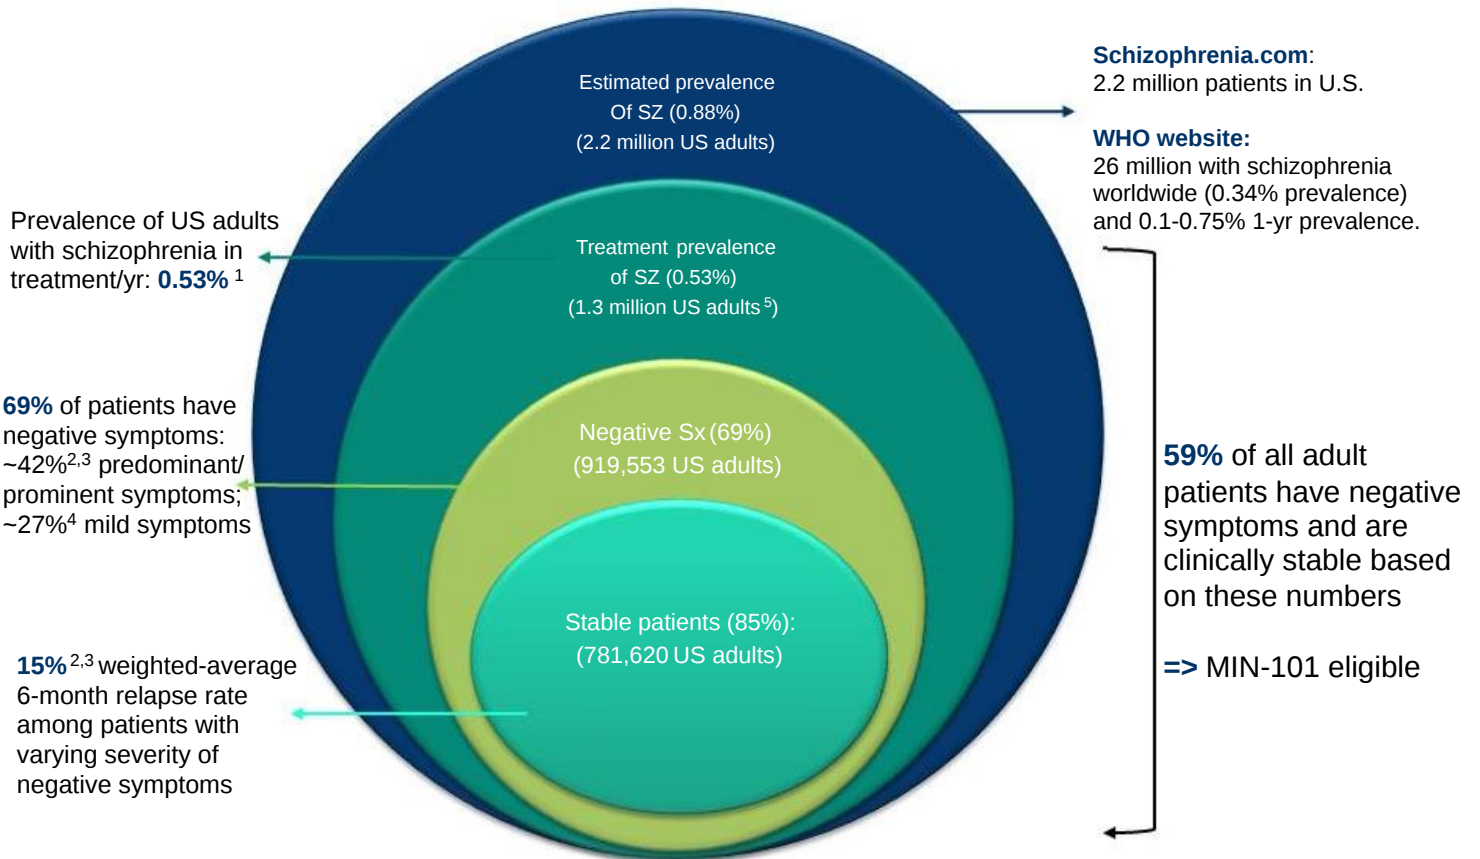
Estimated prevalence
Of SZ (0.88%)
(2.2 million US adults)

Schizophrenia.com:
2.2 million patients in U.S.

WHO website:
26 million with schizophrenia worldwide (0.34% prevalence) and 0.1-0.75% 1-yr prevalence.

Prevalence of US adults with schizophrenia in treatment/yr: 0.53% $^1$

Treatment prevalence
of SZ (0.53%)
(1.3 million US adults $^5$)

69% of patients have negative symptoms: ~42%$^{2,3}$ predominant/ prominent symptoms; ~27%$^4$ mild symptoms

Negative Sx (69%)
(919,553 US adults)

Stable patients (85%):
(781,620 US adults)

15%$^{2,3}$ weighted-average 6-month relapse rate among patients with varying severity of negative symptoms

59% of all adult patients have negative symptoms and are clinically stable based on these numbers

=> MIN-101 eligible